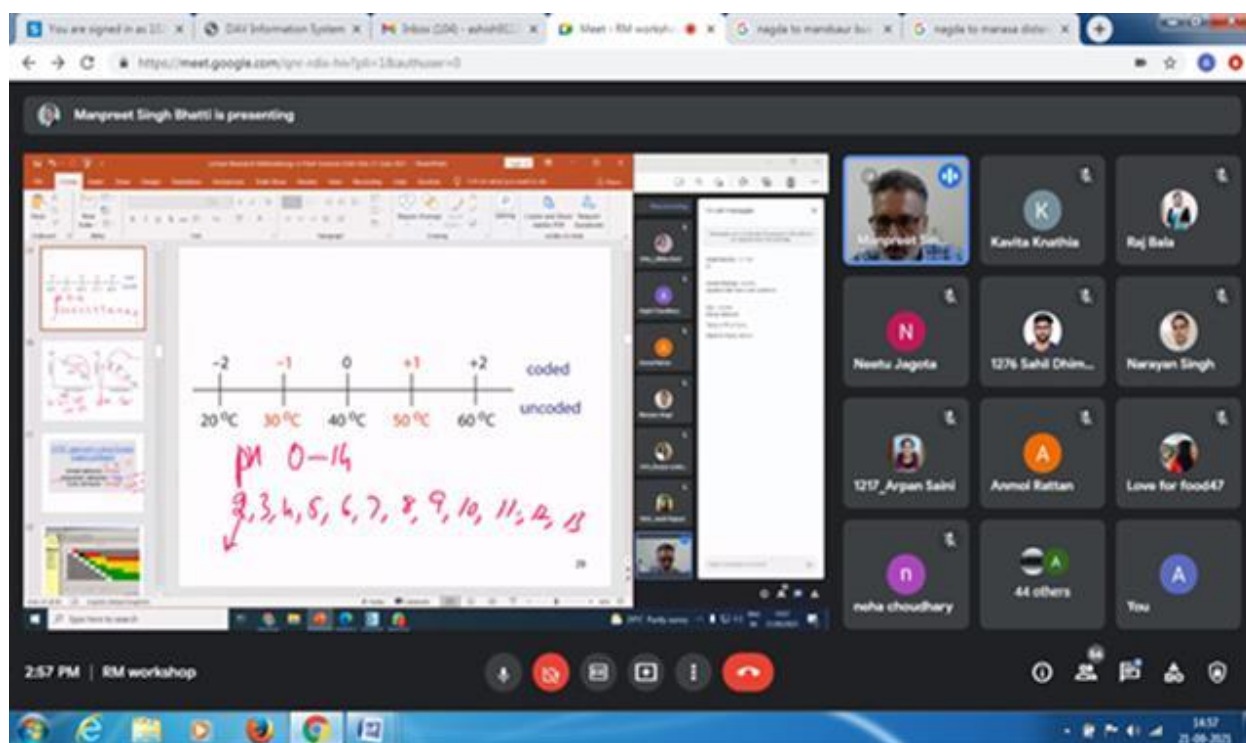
You are signed in as 1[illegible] | DAV Information System | Inbox (104) - ashish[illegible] | Meet - RM worksho | nagda to mandsaur bu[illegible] | nagda to manasa dista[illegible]

https://meet.google.com/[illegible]

Manpreet Singh Bhatti is presenting

-2 -1 0 +1 +2 coded

20 °C 30 °C 40 °C 50 °C 60 °C uncoded

pH 0–14

2, 3, 4, 5, 6, 7, 8, 9, 10, 11, 12, 13

29

Manpreet Si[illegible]

Kavita Knathia

Raj Bala

Neetu Jagota

1276 Sahil Dhim...

Narayan Singh

1217_Arpan Saini

Anmol Rattan

Love for food47

neha choudhary

44 others

You

2:57 PM | RM workshop

14:57
21-09-2021